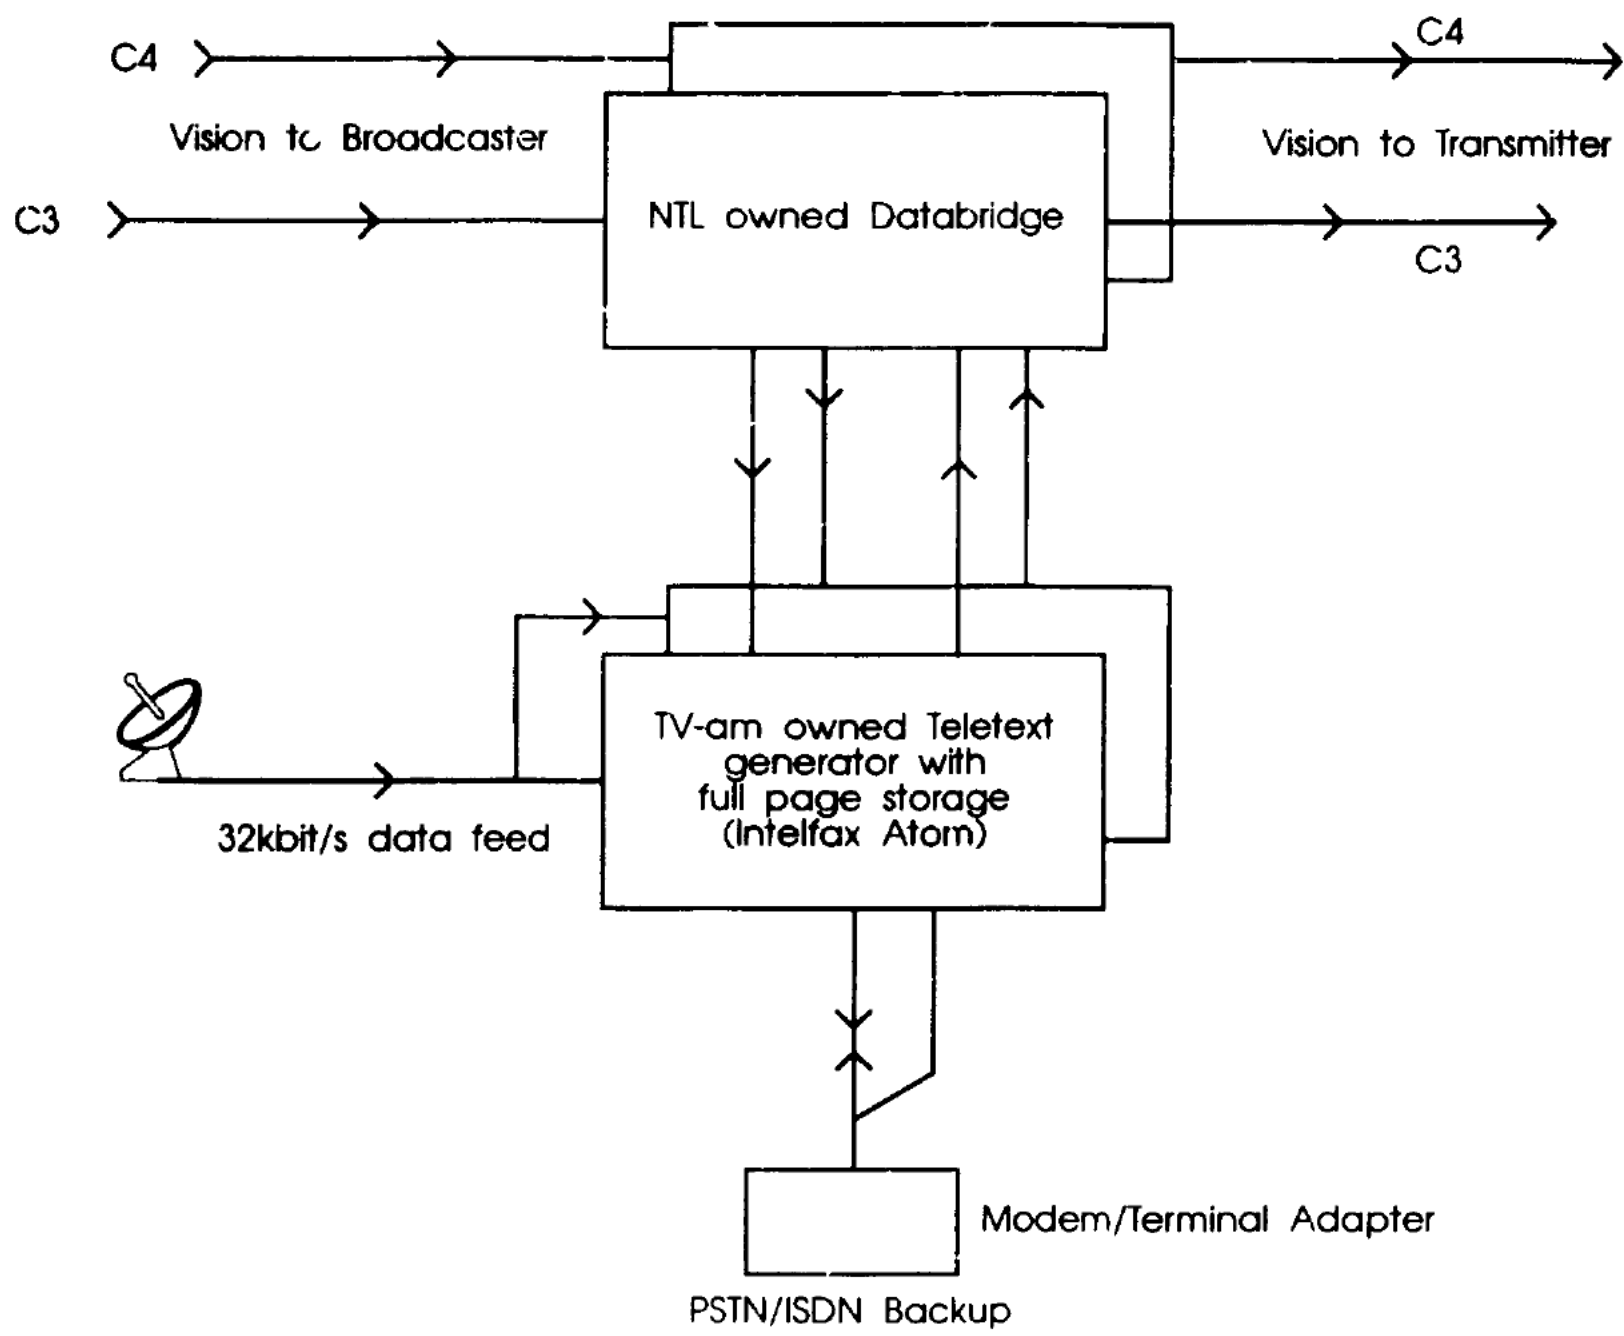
C4

Vision to Broadcaster

C3

NTL owned Databridge

C4

Vision to Transmitter

C3

TV-am owned Teletext generator with full page storage (Intelfax Atom)

32kbit/s data feed

Modem/Terminal Adapter

PSTN/ISDN Backup